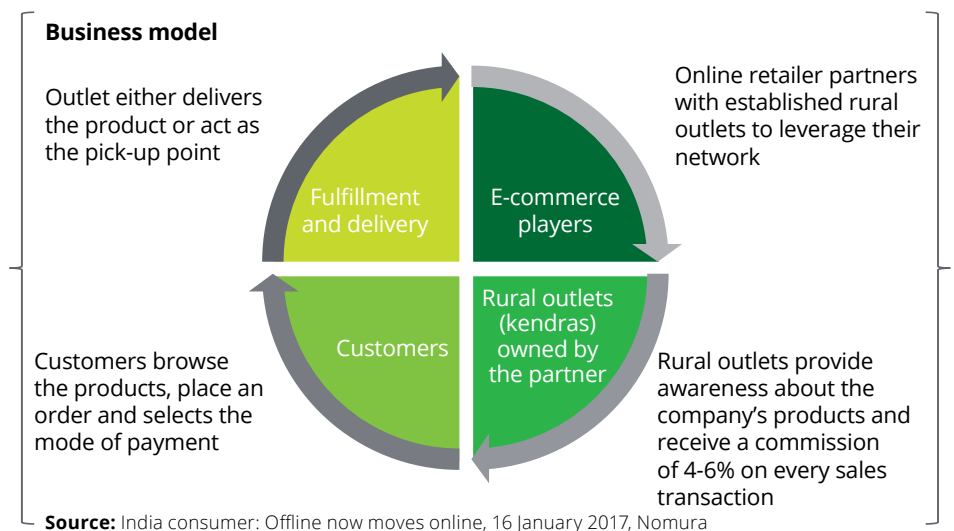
**Business model**

Outlet either delivers the product or act as the pick-up point

Online retailer partners with established rural outlets to leverage their network

Fulfillment and delivery

E-commerce players

Customers

Rural outlets (kendras) owned by the partner

Customers browse the products, place an order and selects the mode of payment

Rural outlets provide awareness about the company's products and receive a commission of 4-6% on every sales transaction

**Source:** India consumer: Offline now moves online, 16 January 2017, Nomura